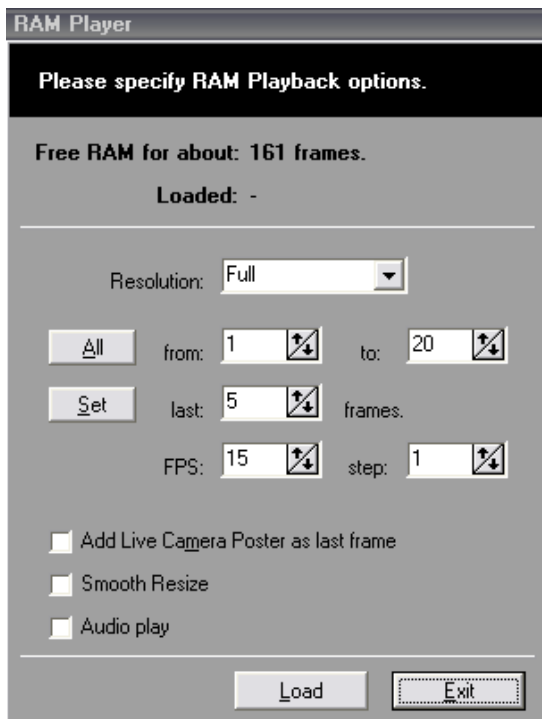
RAM Player

Please specify RAM Playback options.

Free RAM for about: 161 frames.

Loaded: -

Resolution: Full

All from: 1 to: 20

Set last: 5 frames.

FPS: 15 step: 1

Add Live Camera Poster as last frame

Smooth Resize

Audio play

Load Exit